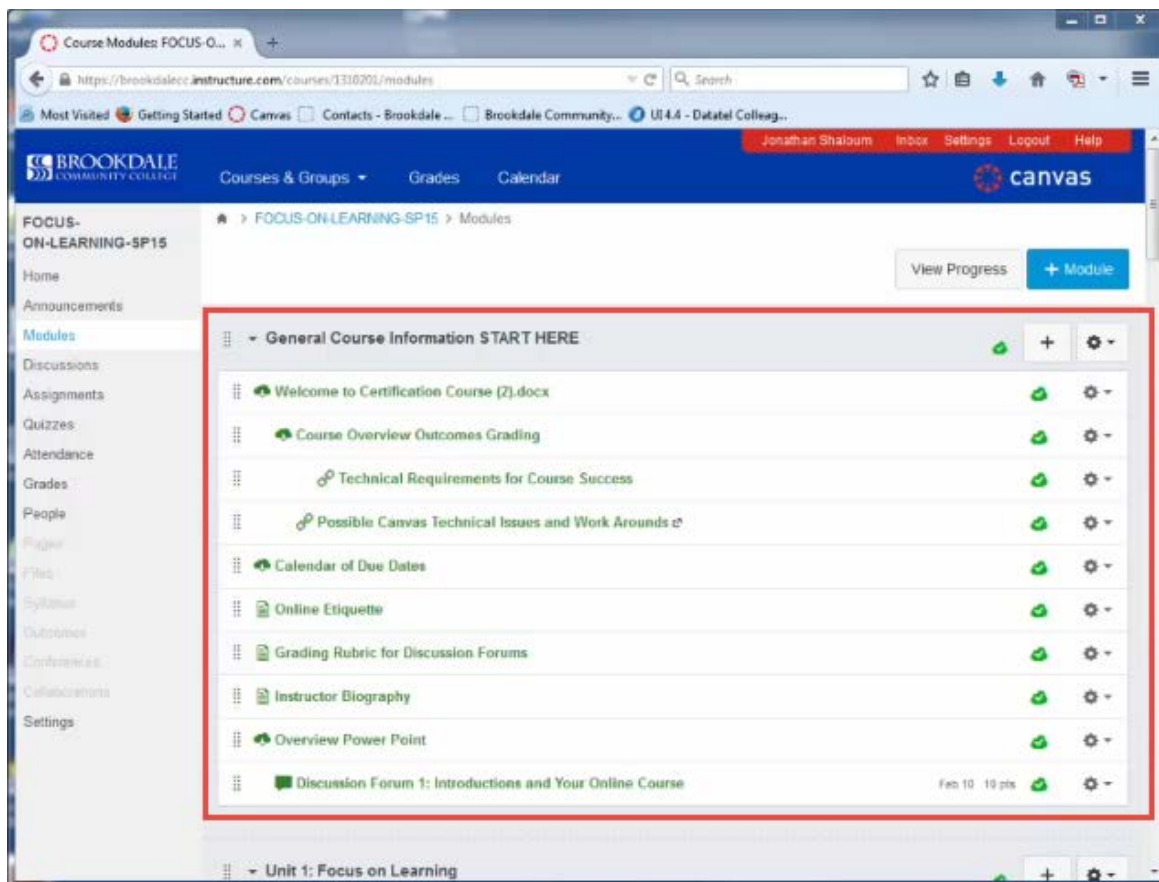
Course Modules: FOCUS-O... ×

https://brookdalecc.instructure.com/courses/1318201/modules

Search

Most Visited Getting Started Canvas Contacts - Brookdale ... Brookdale Community... UI4.4 - Datatel Colleag...

Jonathan Shaloum Inbox Settings Logout Help

BROOKDALE COMMUNITY COLLEGE

Courses & Groups Grades Calendar

canvas

FOCUS-ON-LEARNING-SP15

Home
Announcements
Modules
Discussions
Assignments
Quizzes
Attendance
Grades
People
Pages
Files
Syllabus
Outcomes
Conferences
Collaborations
Settings

> FOCUS-ON-LEARNING-SP15 > Modules

View Progress

+ Module

General Course Information START HERE

Welcome to Certification Course (2).docx

Course Overview Outcomes Grading

Technical Requirements for Course Success

Possible Canvas Technical Issues and Work Arounds

Calendar of Due Dates

Online Etiquette

Grading Rubric for Discussion Forums

Instructor Biography

Overview Power Point

Discussion Forum 1: Introductions and Your Online Course

Feb 10 10 pts

Unit 1: Focus on Learning